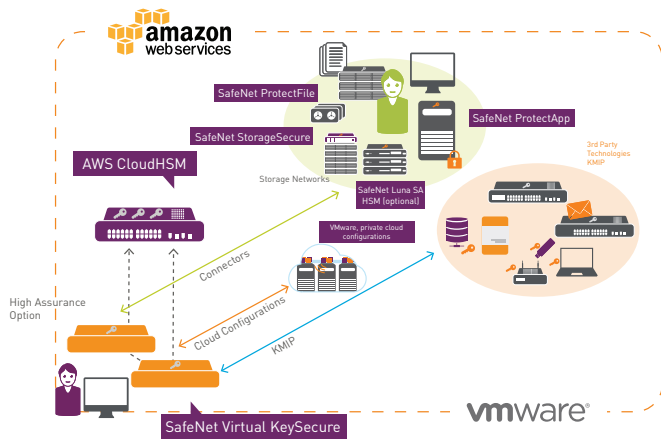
amazon web services

SafeNet ProtectFile

SafeNet StorageSecure

SafeNet ProtectApp

AWS CloudHSM

Storage Networks

SafeNet Luna SA HSM (optional)

3rd Party Technologies KMIP

VMware, private cloud configurations

Connectors

High Assurance Option

Cloud Configurations

KMIP

SafeNet Virtual KeySecure

vmware